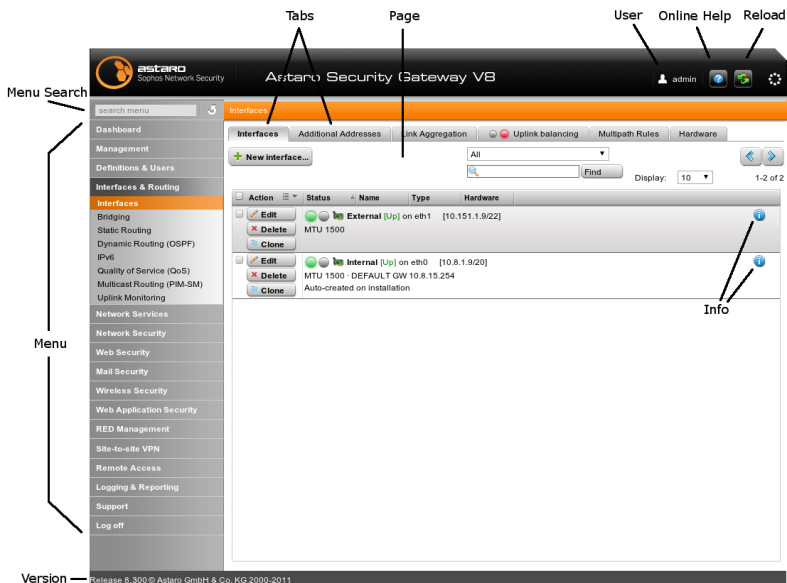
Tabs
Page
User
Online Help
Reload

astaro
Sophos Network Security
Astaro Security Gateway V8
admin

Menu Search
search menu

Interfaces

Interfaces | Additional Addresses | Link Aggregation | Uplink balancing | Multipath Rules | Hardware

+ New interface...
All
Find
Display: 10
1-2 of 2

| Action | Status | Name | Type | Hardware |
|---|---|---|---|---|
| Edit Delete Clone | External [Up] on eth1 [10.151.1.9/22] MTU 1500 | | | |
| Edit Delete Clone | Internal [Up] on eth0 [10.8.1.9/20] MTU 1500 · DEFAULT GW 10.8.15.254 Auto-created on installation | | | |

Info

Menu
Dashboard
Management
Definitions & Users
Interfaces & Routing
Interfaces
Bridging
Static Routing
Dynamic Routing (OSPF)
IPv6
Quality of Service (QoS)
Multicast Routing (PIM-SM)
Uplink Monitoring
Network Services
Network Security
Web Security
Mail Security
Wireless Security
Web Application Security
RED Management
Site-to-site VPN
Remote Access
Logging & Reporting
Support
Log off

Version
Release 8.300 © Astaro GmbH & Co. KG 2000-2011